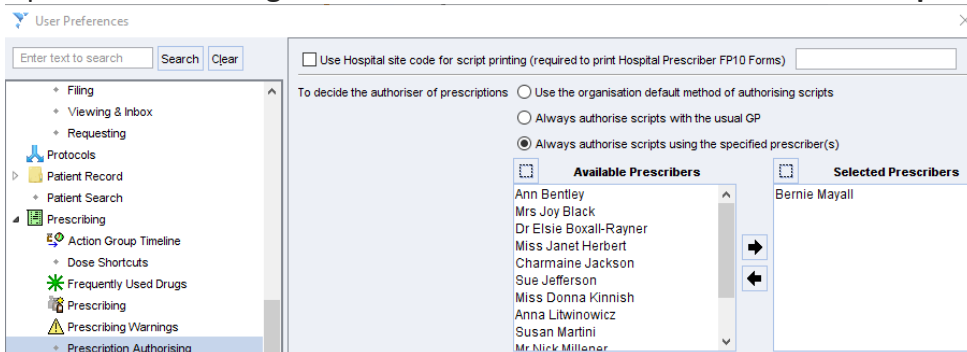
User Preferences

Enter text to search
Search
Clear

Filing
Viewing & Inbox
Requesting
Protocols
Patient Record
Patient Search
Prescribing
Action Group Timeline
Dose Shortcuts
Frequently Used Drugs
Prescribing
Prescribing Warnings
Prescription Authorising

Use Hospital site code for script printing (required to print Hospital Prescriber FP10 Forms)

To decide the authoriser of prescriptions
Use the organisation default method of authorising scripts
Always authorise scripts with the usual GP
Always authorise scripts using the specified prescriber(s)

Available Prescribers
Ann Bentley
Mrs Joy Black
Dr Elsie Boxall-Rayner
Miss Janet Herbert
Charmaine Jackson
Sue Jefferson
Miss Donna Kinnish
Anna Litwinowicz
Susan Martini
Mr Nick Millener

Selected Prescribers
Bernie Mayall